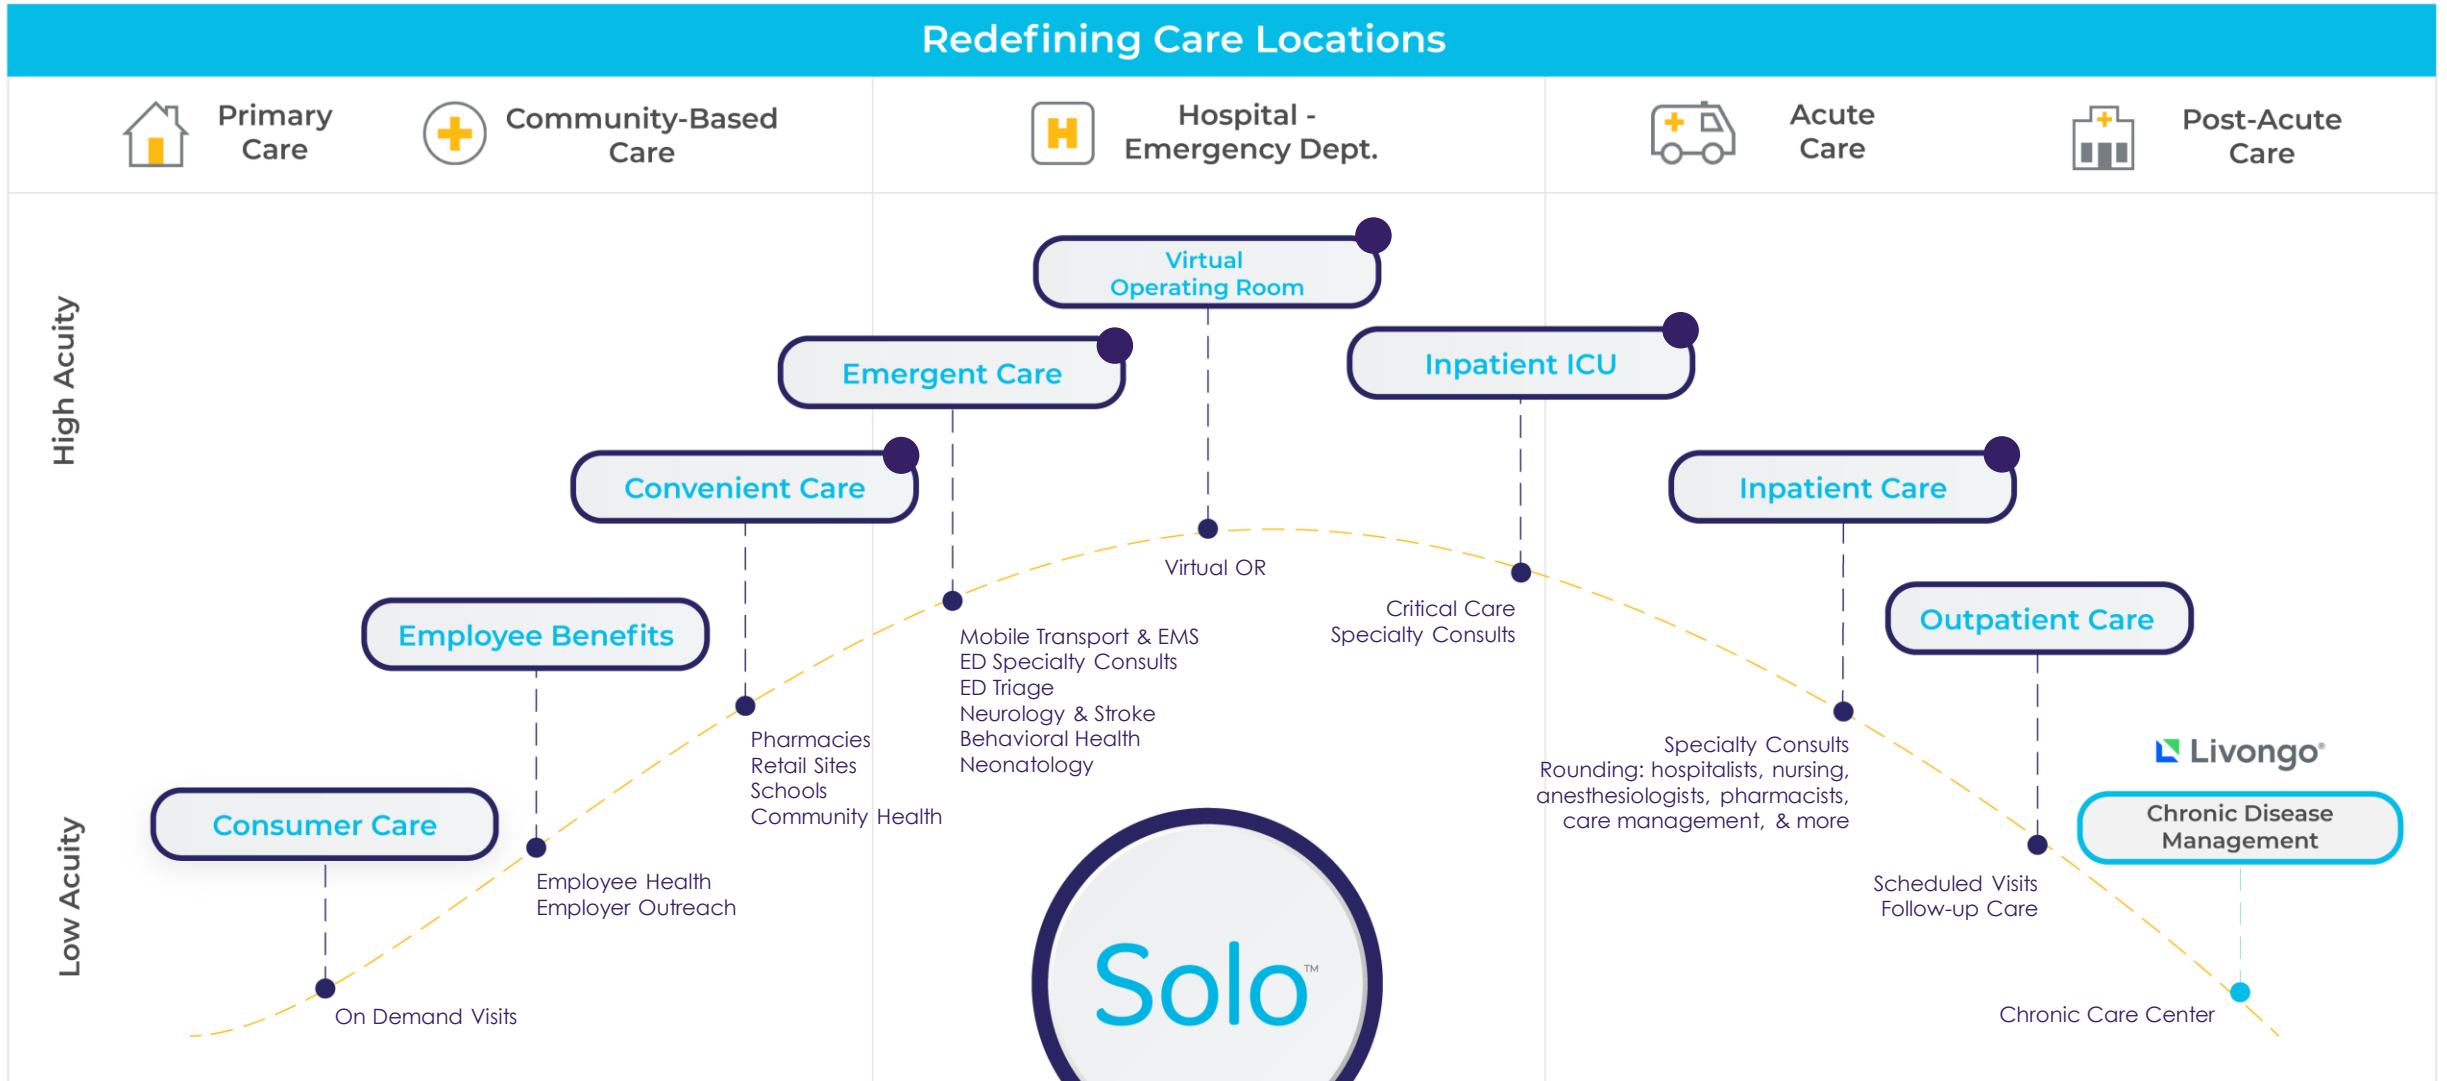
Redefining Care Locations

Primary Care

Community-Based Care

Hospital - Emergency Dept.

Acute Care

Post-Acute Care

High Acuity

Low Acuity

Virtual Operating Room

Emergent Care

Inpatient ICU

Convenient Care

Inpatient Care

Employee Benefits

Outpatient Care

Consumer Care

Virtual OR

Critical Care
Specialty Consults

Mobile Transport & EMS
ED Specialty Consults
ED Triage
Neurology & Stroke
Behavioral Health
Neonatology

Pharmacies
Retail Sites
Schools
Community Health

Specialty Consults
Rounding: hospitalists, nursing, anesthesiologists, pharmacists, care management, & more

Livongo®

Chronic Disease Management

Employee Health
Employer Outreach

Scheduled Visits
Follow-up Care

Solo™

On Demand Visits

Chronic Care Center